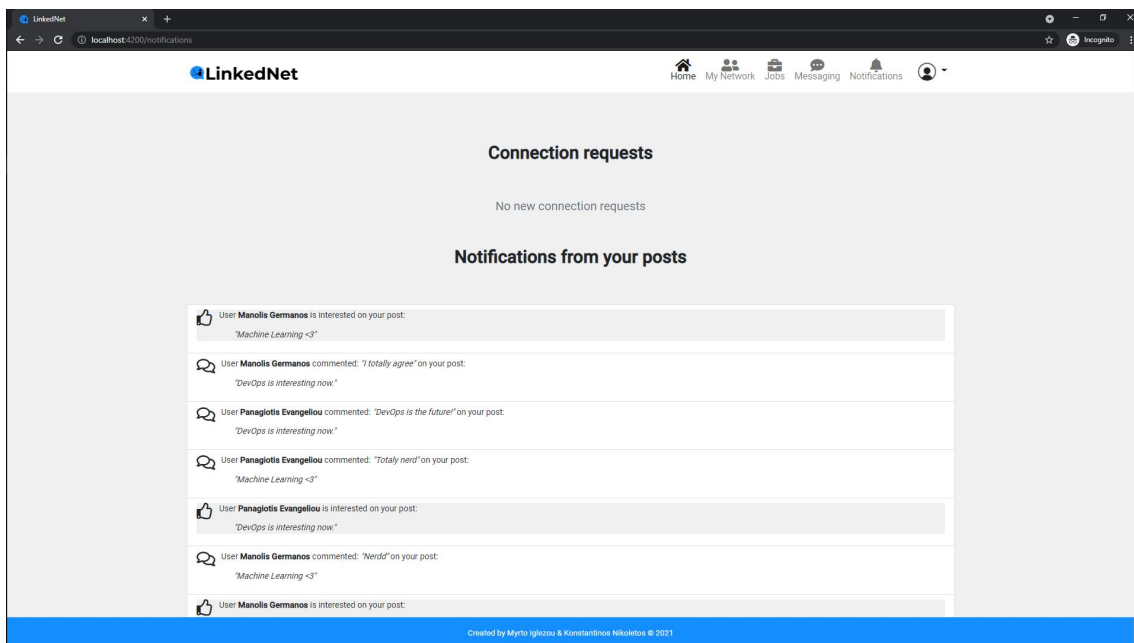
LinkedNet

localhost:4200/notifications

Incognito

LinkedNet

Home My Network Jobs Messaging Notifications

Connection requests

No new connection requests

Notifications from your posts

User **Manolis Germanos** is interested on your post:

"Machine Learning <3"

User **Manolis Germanos** commented: "I totally agree" on your post:

"DevOps is interesting now."

User **Panagiotis Evangeliou** commented: "DevOps is the future!" on your post:

"DevOps is interesting now."

User **Panagiotis Evangeliou** commented: "Totaly nerd" on your post:

"Machine Learning <3"

User **Panagiotis Evangeliou** is interested on your post:

"DevOps is interesting now."

User **Manolis Germanos** commented: "Nerdd" on your post:

"Machine Learning <3"

User **Manolis Germanos** is interested on your post:

Created by Myrto Iglezou & Konstantinos Nikoletos © 2021